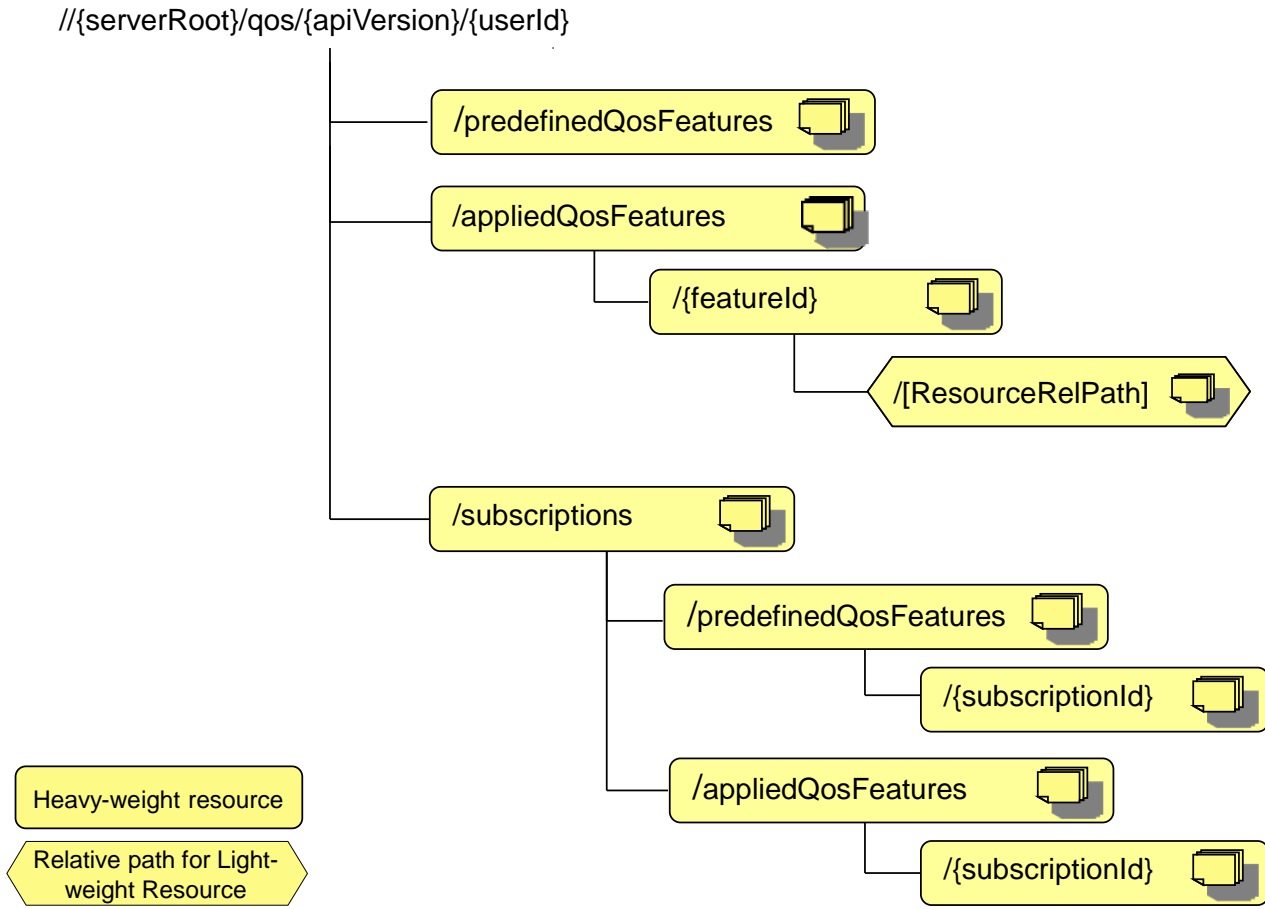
//{serverRoot}/qos/{apiVersion}/{userId}

/predefinedQosFeatures

/appliedQosFeatures

/{featureId}

/[ResourceRelPath]

/subscriptions

/predefinedQosFeatures

/{subscriptionId}

/appliedQosFeatures

/{subscriptionId}

Heavy-weight resource

Relative path for Light-weight Resource